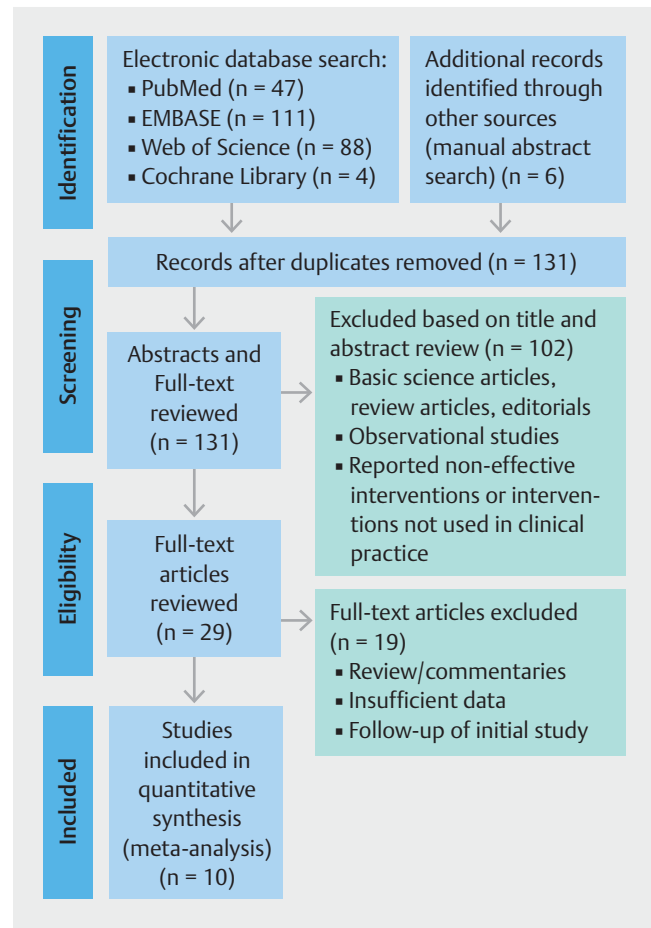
Identification

Electronic database search:
▪ PubMed (n = 47)
▪ EMBASE (n = 111)
▪ Web of Science (n = 88)
▪ Cochrane Library (n = 4)

Additional records identified through other sources (manual abstract search) (n = 6)

Records after duplicates removed (n = 131)

Screening

Abstracts and Full-text reviewed (n = 131)

Excluded based on title and abstract review (n = 102)
▪ Basic science articles, review articles, editorials
▪ Observational studies
▪ Reported non-effective interventions or interventions not used in clinical practice

Eligibility

Full-text articles reviewed (n = 29)

Full-text articles excluded (n = 19)
▪ Review/commentaries
▪ Insufficient data
▪ Follow-up of initial study

Included

Studies included in quantitative synthesis (meta-analysis) (n = 10)